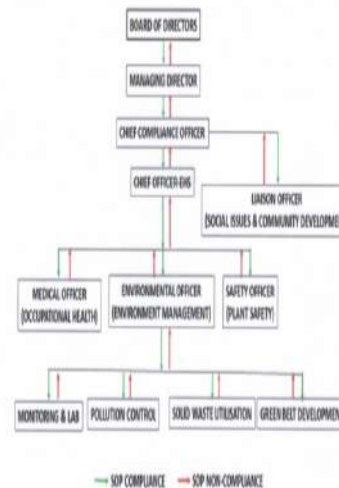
BOARD OF DIRECTORS

MANAGING DIRECTOR

CHIEF COMPLIANCE OFFICER

CHIEF OFFICER-EHS

LIAISON OFFICER
(SOCIAL ISSUES & COMMUNITY DEVELOPME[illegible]

MEDICAL OFFICER
(OCCUPATIONAL HEALTH)

ENVIRONMENTAL OFFICER
(ENVIRONMENT MANAGEMENT)

SAFETY OFFICER
(PLANT SAFETY)

MONITORING & LAB

POLLUTION CONTROL

SOLID WASTE UTILISATION

GREEN BELT DEVELOPMEN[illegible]

SOP COMPLIANCE
SOP NON-COMPLIANCE